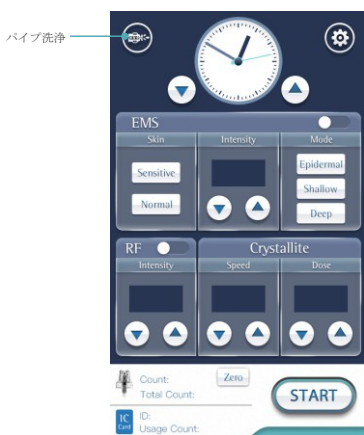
パイプ洗浄

EMS

| Skin | Intensity | Mode |
|---|---|---|
| Sensitive | | Epidermal |
| Normal | | Shallow |
| | | Deep |

RF

Crystallite

| Intensity | Speed | Dose |
|---|---|---|

Count:
Total Count:

Zero

START

IC Card

ID:
Usage Count: